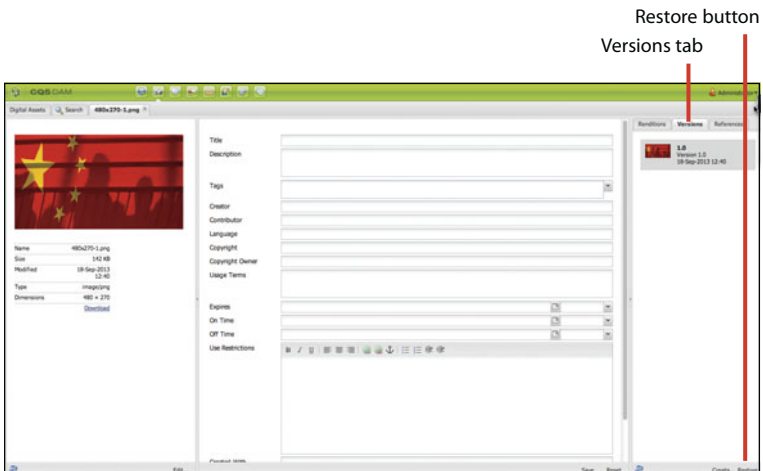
Restore button
Versions tab

CQ5 DAM
Administrator
Digital Assets | Search | 480x270-1.png ×

Name 480x270-1.png
Size 142 KB
Modified 18-Sep-2013 12:40
Type image/png
Dimensions 480 × 270
Download

Title
Description
Tags
Creator
Contributor
Language
Copyright
Copyright Owner
Usage Terms
Expires
On Time
Off Time
Use Restrictions
Contact With

Renditions | Versions | References

1.0
Version 1.0
18-Sep-2013 12:40

Edit
Save Reset
Create Restore